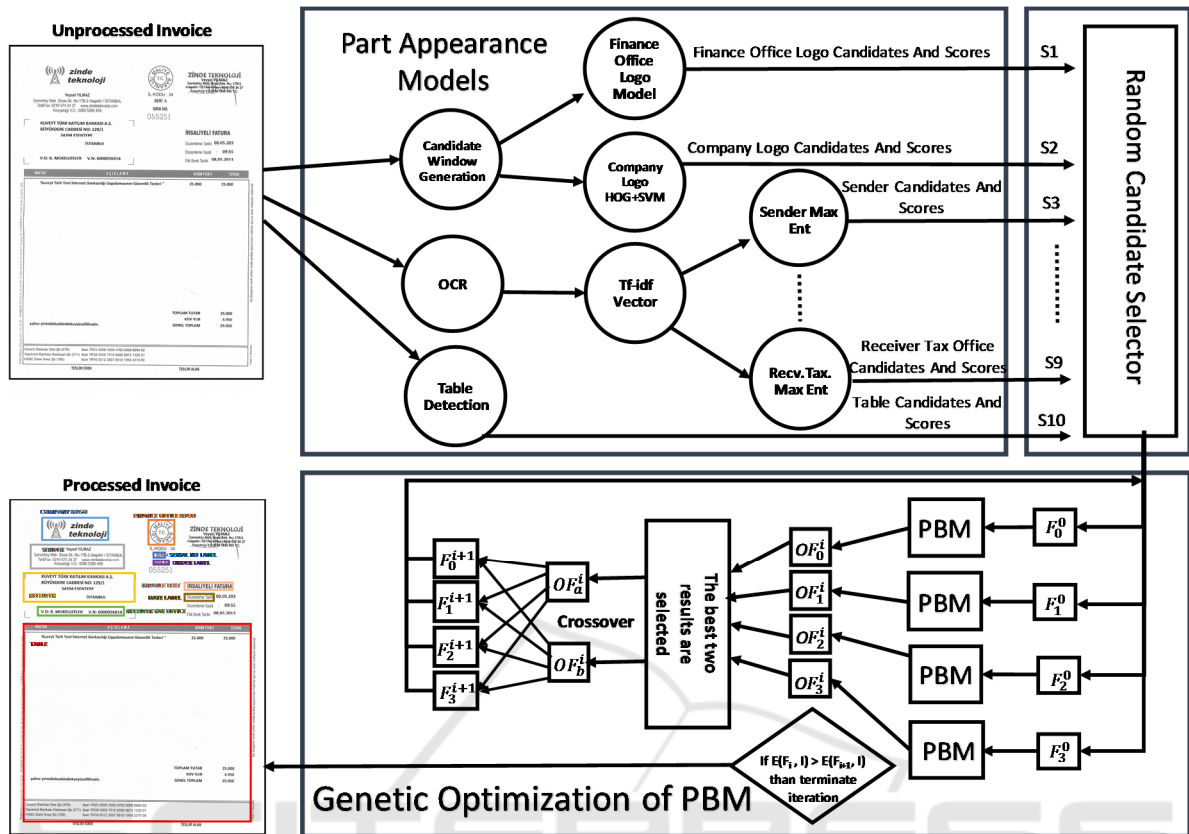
Unprocessed Invoice

zinde teknoloji

ZİNDE TEKNOLOJİ

İRSALİYELİ FATURA

Part Appearance Models

Finance Office Logo Model

Finance Office Logo Candidates And Scores

S1

Candidate Window Generation

Company Logo HOG+SVM

Company Logo Candidates And Scores

S2

Sender Max Ent

Sender Candidates And Scores

S3

OCR

Tf-idf Vector

Recv.Tax. Max Ent

Receiver Tax Office Candidates And Scores

S9

Table Detection

Table Candidates And Scores

S10

Random Candidate Selector

Processed Invoice

zinde teknoloji

ZİNDE TEKNOLOJİ

İRSALİYELİ FATURA

TABLE

$F_0^{i+1}$

$F_1^{i+1}$

$F_2^{i+1}$

$F_3^{i+1}$

$OF_a^i$

$OF_b^i$

Crossover

The best two results are selected

$OF_0^i$

$OF_1^i$

$OF_2^i$

$OF_3^i$

PBM

PBM

PBM

PBM

$F_0^0$

$F_1^0$

$F_2^0$

$F_3^0$

If E(F$_i$ , I) > E(F$_{i+1}$, I) than terminate iteration

Genetic Optimization of PBM